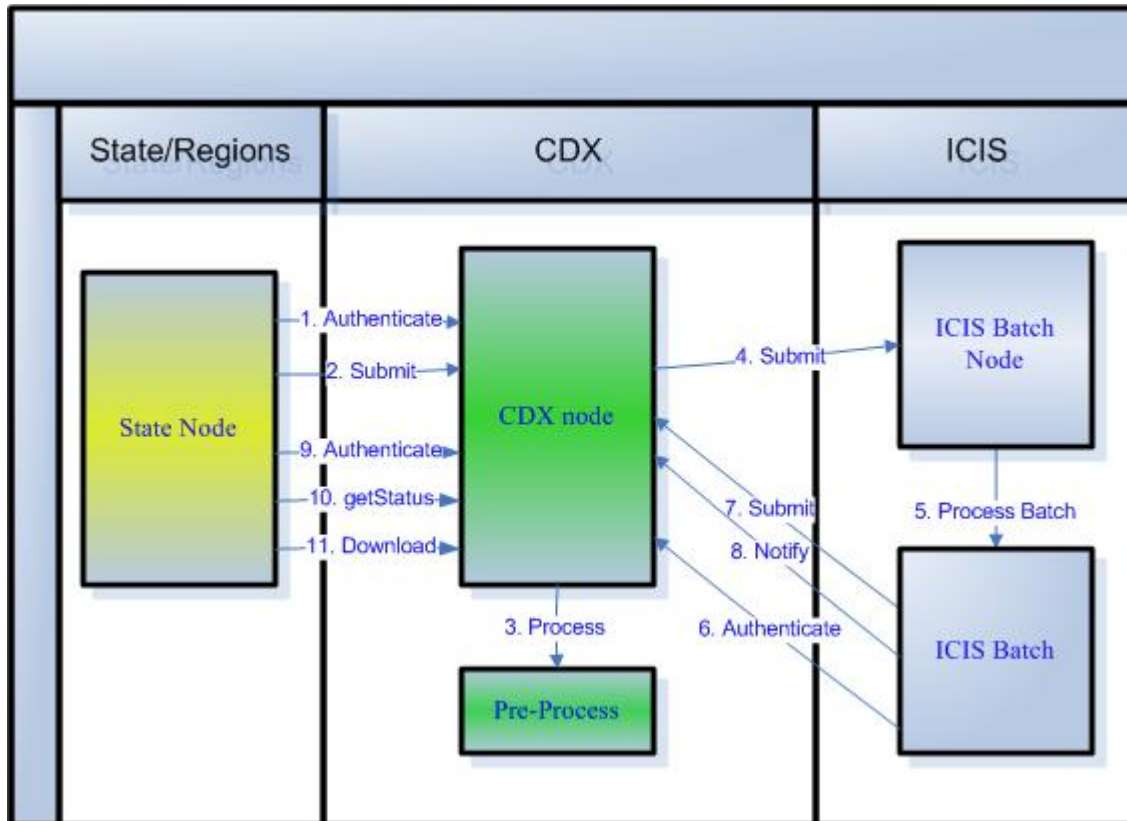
State/Regions

CDX

ICIS

State Node

1. Authenticate

2. Submit

9. Authenticate

10. getStatus

11. Download

CDX node

3. Process

Pre-Process

4. Submit

7. Submit

8. Notify

6. Authenticate

ICIS Batch Node

5. Process Batch

ICIS Batch